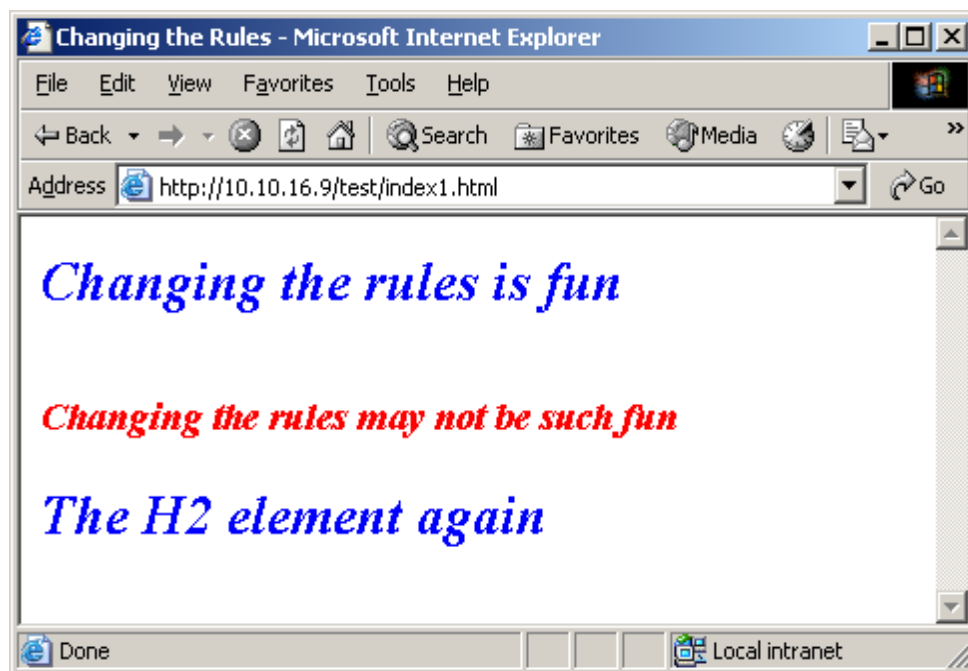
Changing the Rules - Microsoft Internet Explorer

File Edit View Favorites Tools Help

Back Search Favorites Media

Address http://10.10.16.9/test/index1.html Go

Changing the rules is fun

Changing the rules may not be such fun

The H2 element again

Done Local intranet